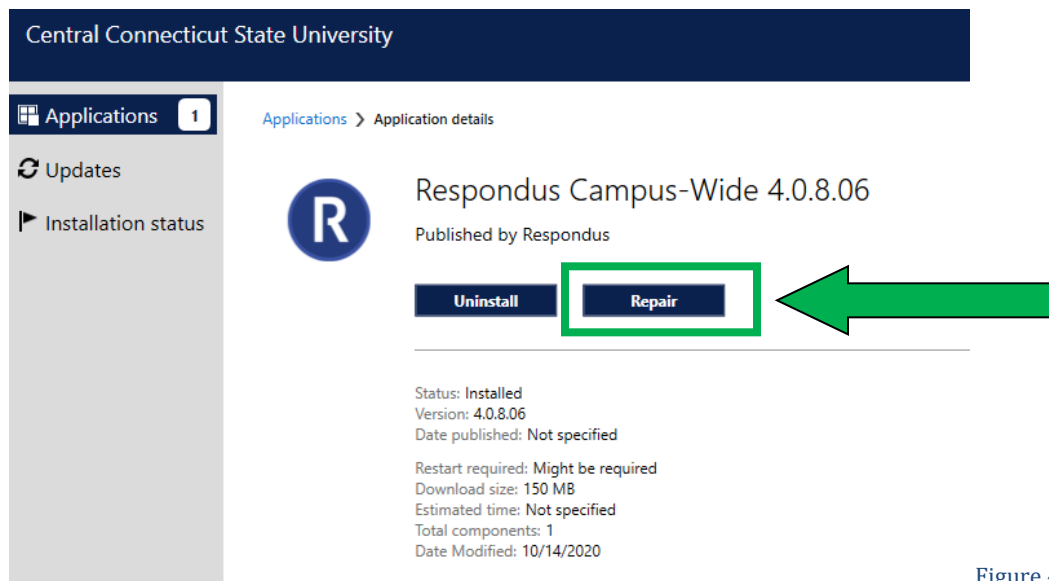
Central Connecticut State University

Applications 1

Updates

Installation status

Applications > Application details

R

Respondus Campus-Wide 4.0.8.06

Published by Respondus

Uninstall

Repair

Status: Installed
Version: 4.0.8.06
Date published: Not specified

Restart required: Might be required
Download size: 150 MB
Estimated time: Not specified
Total components: 1
Date Modified: 10/14/2020

Figure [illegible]